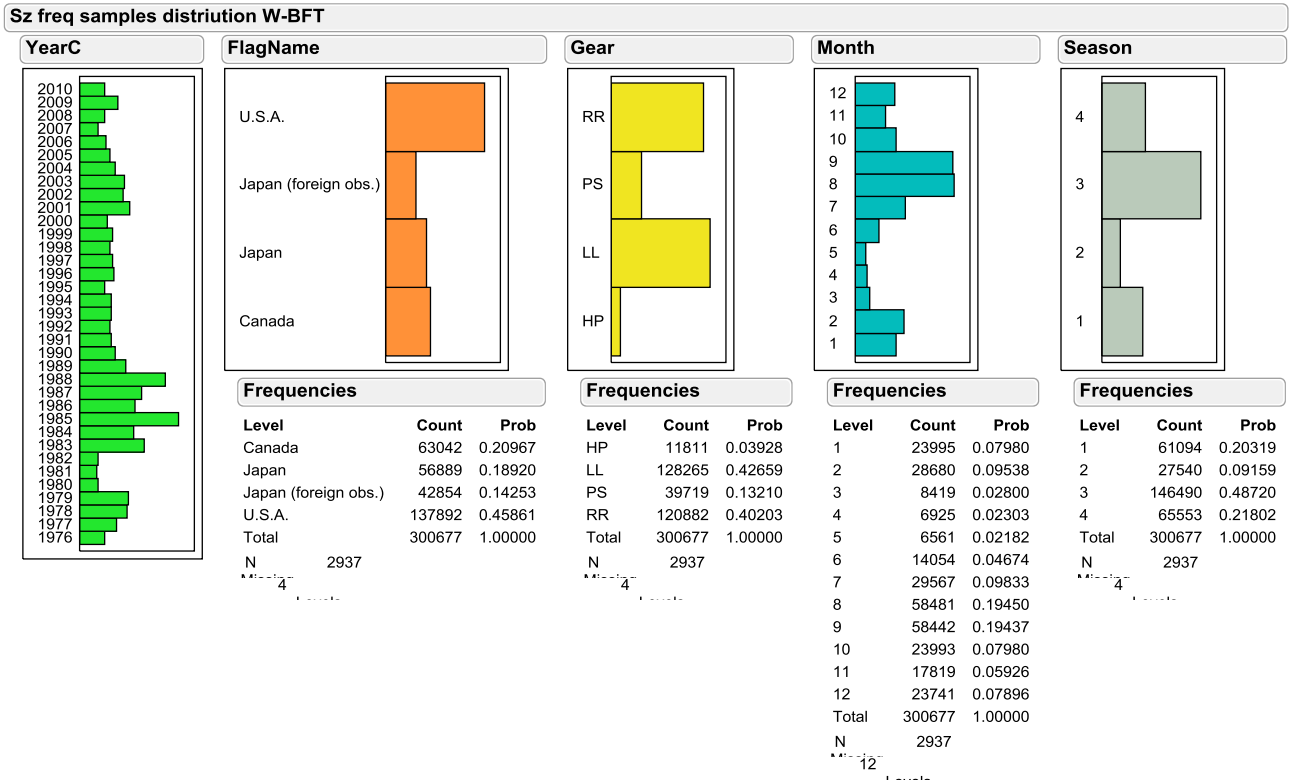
Sz freq samples distriution W-BFT

YearC

2010
2009
2008
2007
2006
2005
2004
2003
2002
2001
2000
1999
1998
1997
1996
1995
1994
1993
1992
1991
1990
1989
1988
1987
1986
1985
1984
1983
1982
1981
1980
1979
1978
1977
1976

FlagName

U.S.A.
Japan (foreign obs.)
Japan
Canada

Frequencies

| Level | Count | Prob |
|---|---|---|
| Canada | 63042 | 0.20967 |
| Japan | 56889 | 0.18920 |
| Japan (foreign obs.) | 42854 | 0.14253 |
| U.S.A. | 137892 | 0.45861 |
| Total | 300677 | 1.00000 |

N 2937
Missing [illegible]
4 Levels

Gear

RR
PS
LL
HP

Frequencies

| Level | Count | Prob |
|---|---|---|
| HP | 11811 | 0.03928 |
| LL | 128265 | 0.42659 |
| PS | 39719 | 0.13210 |
| RR | 120882 | 0.40203 |
| Total | 300677 | 1.00000 |

N 2937
Missing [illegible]
4 Levels

Month

12
11
10
9
8
7
6
5
4
3
2
1

Frequencies

| Level | Count | Prob |
|---|---|---|
| 1 | 23995 | 0.07980 |
| 2 | 28680 | 0.09538 |
| 3 | 8419 | 0.02800 |
| 4 | 6925 | 0.02303 |
| 5 | 6561 | 0.02182 |
| 6 | 14054 | 0.04674 |
| 7 | 29567 | 0.09833 |
| 8 | 58481 | 0.19450 |
| 9 | 58442 | 0.19437 |
| 10 | 23993 | 0.07980 |
| 11 | 17819 | 0.05926 |
| 12 | 23741 | 0.07896 |
| Total | 300677 | 1.00000 |

N 2937
Missing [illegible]
12 Levels

Season

4
3
2
1

Frequencies

| Level | Count | Prob |
|---|---|---|
| 1 | 61094 | 0.20319 |
| 2 | 27540 | 0.09159 |
| 3 | 146490 | 0.48720 |
| 4 | 65553 | 0.21802 |
| Total | 300677 | 1.00000 |

N 2937
Missing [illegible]
4 Levels